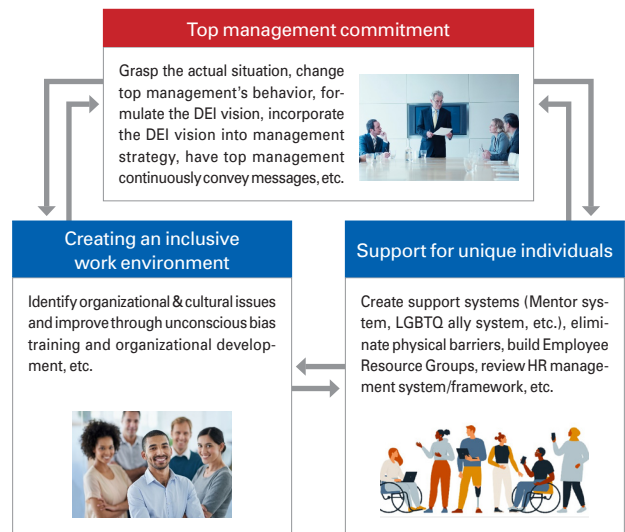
Top management commitment

Grasp the actual situation, change top management's behavior, formulate the DEI vision, incorporate the DEI vision into management strategy, have top management continuously convey messages, etc.

Creating an inclusive work environment

Identify organizational & cultural issues and improve through unconscious bias training and organizational development, etc.

Support for unique individuals

Create support systems (Mentor system, LGBTQ ally system, etc.), eliminate physical barriers, build Employee Resource Groups, review HR management system/framework, etc.